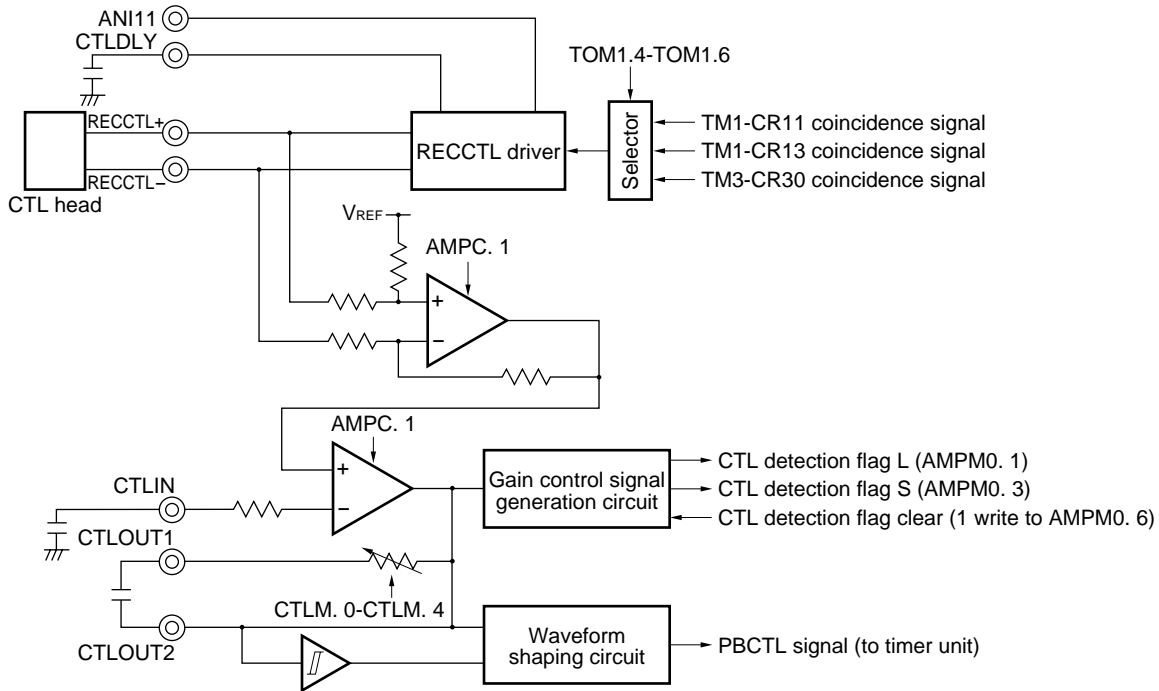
ANI11
CTLDLY
TOM1.4-TOM1.6
RECCTL+
RECCTL−
CTL head
RECCTL driver
Selector
TM1-CR11 coincidence signal
TM1-CR13 coincidence signal
TM3-CR30 coincidence signal
$V_{REF}$
AMPC. 1
+
−
AMPC. 1
+
−
CTLIN
Gain control signal generation circuit
CTL detection flag L (AMPM0. 1)
CTL detection flag S (AMPM0. 3)
CTL detection flag clear (1 write to AMPM0. 6)
CTLOUT1
CTLM. 0-CTLM. 4
CTLOUT2
Waveform shaping circuit
PBCTL signal (to timer unit)